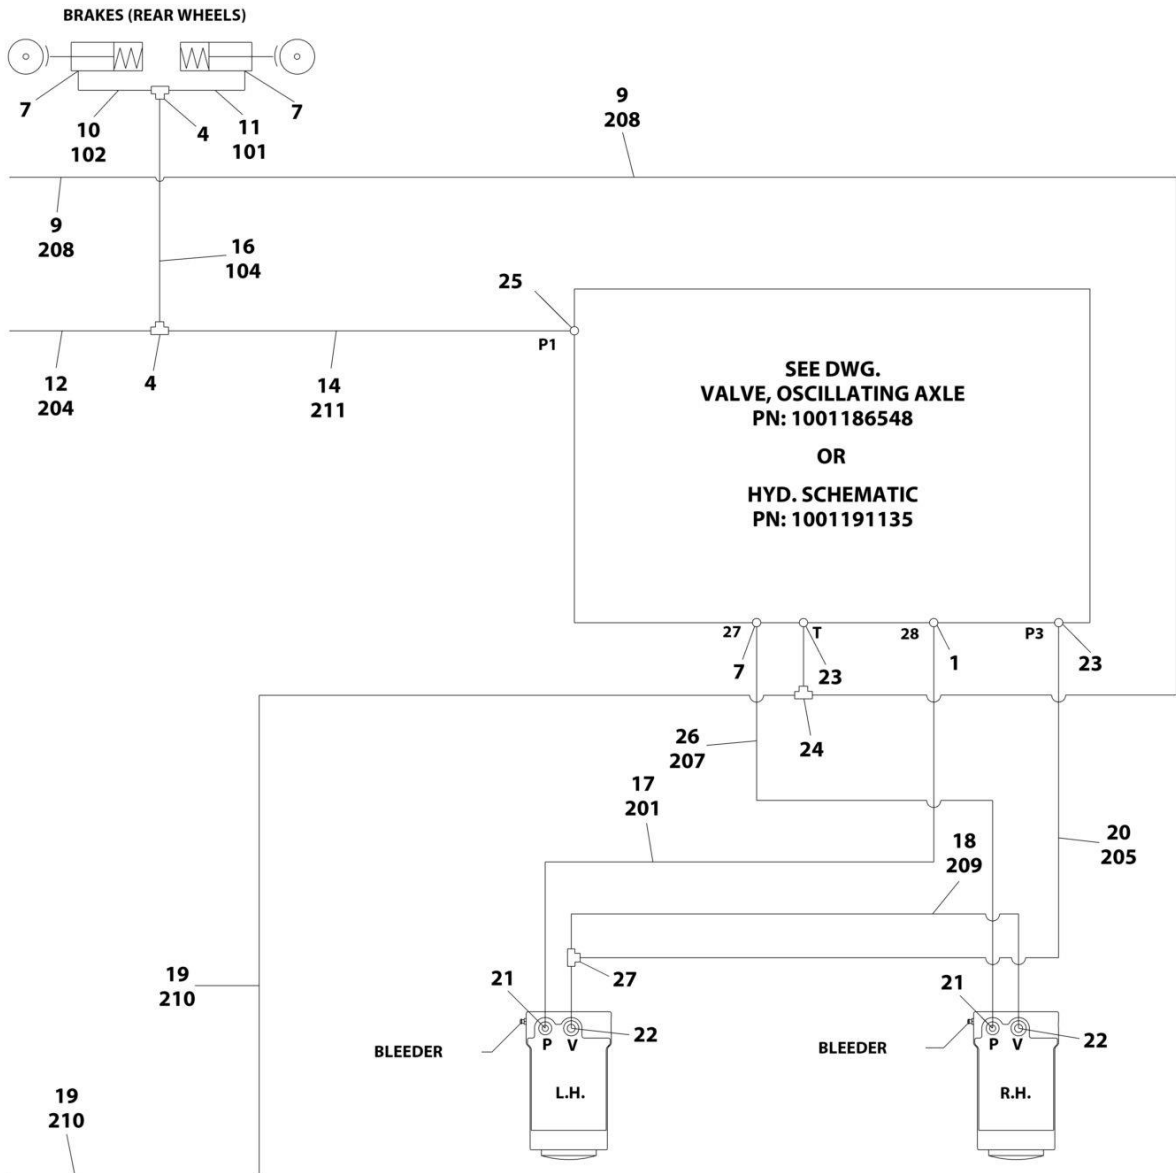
BRAKES (REAR WHEELS)

7
10
102
4
11
101
7

9
208

9
208

16
104

25
P1

12
204
4
14
211

SEE DWG.
VALVE, OSCILLATING AXLE
PN: 1001186548

OR

HYD. SCHEMATIC
PN: 1001191135

27
7
T
23
28
1
P3
23

26
207
24

17
201

18
209

20
205

19
210

21
27
21

BLEEDER
P V
22
L.H.

BLEEDER
P V
22
R.H.

19
210